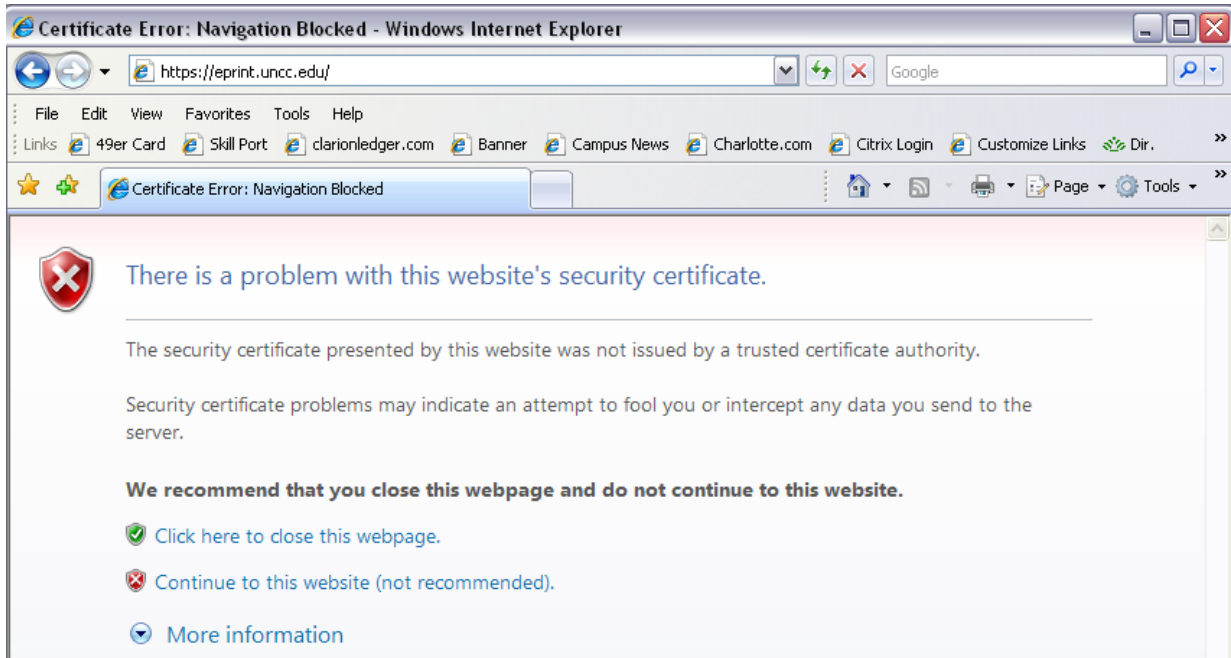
Certificate Error: Navigation Blocked - Windows Internet Explorer

https://eprint.uncc.edu/

Google

File Edit View Favorites Tools Help

Links 49er Card Skill Port clarionledger.com Banner Campus News Charlotte.com Citrix Login Customize Links Dir. »

Certificate Error: Navigation Blocked

Page Tools »

There is a problem with this website's security certificate.

The security certificate presented by this website was not issued by a trusted certificate authority.

Security certificate problems may indicate an attempt to fool you or intercept any data you send to the server.

We recommend that you close this webpage and do not continue to this website.

Click here to close this webpage.

Continue to this website (not recommended).

More information